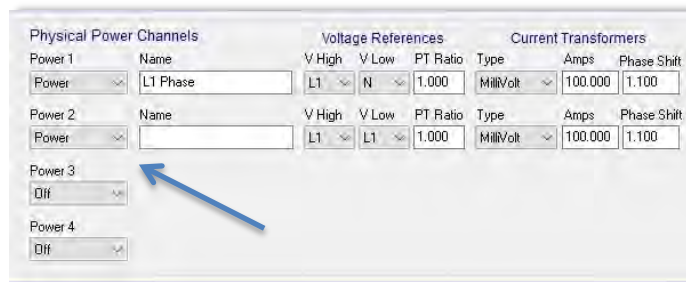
Physical Power Channels

Voltage References

Current Transformers

| Power 1 | Name | V High | V Low | PT Ratio | Type | Amps | Phase Shift |
|---|---|---|---|---|---|---|---|
| Power | L1 Phase | L1 | N | 1.000 | MilliVolt | 100.000 | 1.100 |

| Power 2 | Name | V High | V Low | PT Ratio | Type | Amps | Phase Shift |
|---|---|---|---|---|---|---|---|
| Power | | L1 | L1 | 1.000 | MilliVolt | 100.000 | 1.100 |

Power 3
Off

Power 4
Off